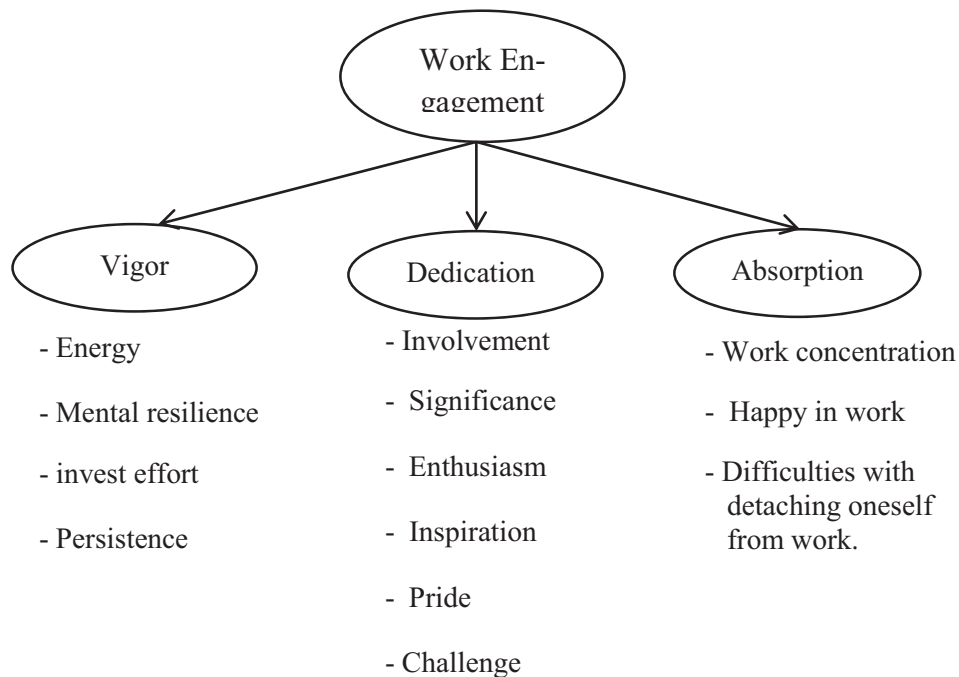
Work Engagement

Vigor

Dedication

Absorption

- Energy

- Mental resilience

- invest effort

- Persistence

- Involvement

- Significance

- Enthusiasm

- Inspiration

- Pride

- Challenge

- Work concentration

- Happy in work

- Difficulties with detaching oneself from work.